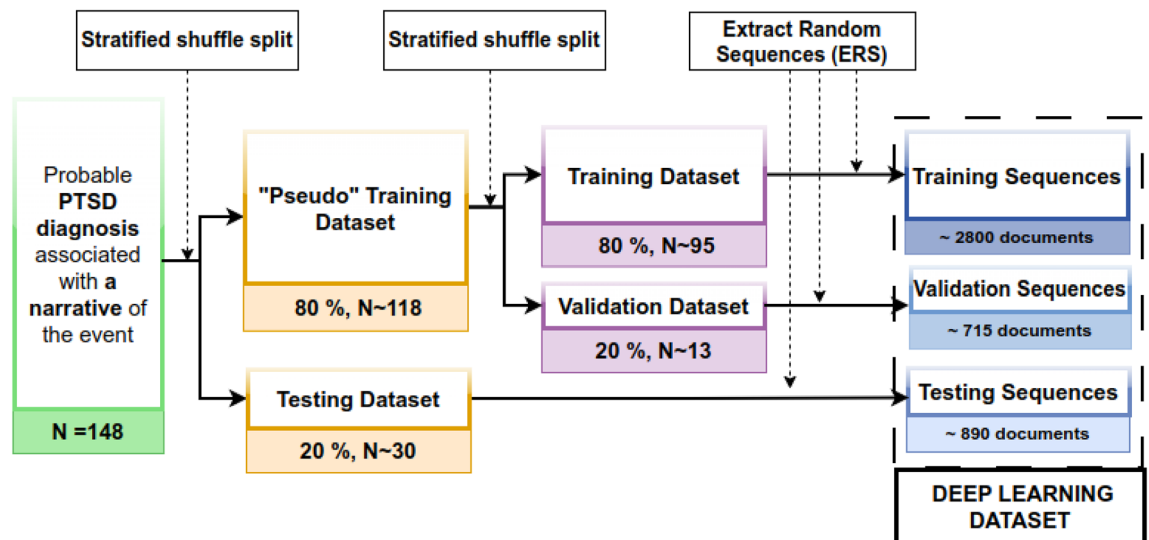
Stratified shuffle split

Stratified shuffle split

Extract Random Sequences (ERS)

Probable **PTSD diagnosis** associated with **a narrative** of the event

N =148

"Pseudo" Training Dataset

80 %, N~118

Testing Dataset

20 %, N~30

Training Dataset

80 %, N~95

Validation Dataset

20 %, N~13

Training Sequences

~ 2800 documents

Validation Sequences

~ 715 documents

Testing Sequences

~ 890 documents

DEEP LEARNING DATASET